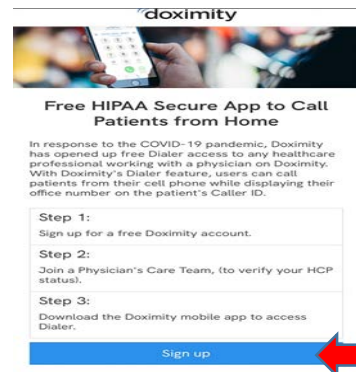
doximity

Free HIPAA Secure App to Call Patients from Home

In response to the COVID-19 pandemic, Doximity has opened up free Dialer access to any healthcare professional working with a physician on Doximity. With Doximity's Dialer feature, users can call patients from their cell phone while displaying their office number on the patient's Caller ID.

Step 1:
Sign up for a free Doximity account.

Step 2:
Join a Physician's Care Team, (to verify your HCP status).

Step 3:
Download the Doximity mobile app to access Dialer.

Sign up